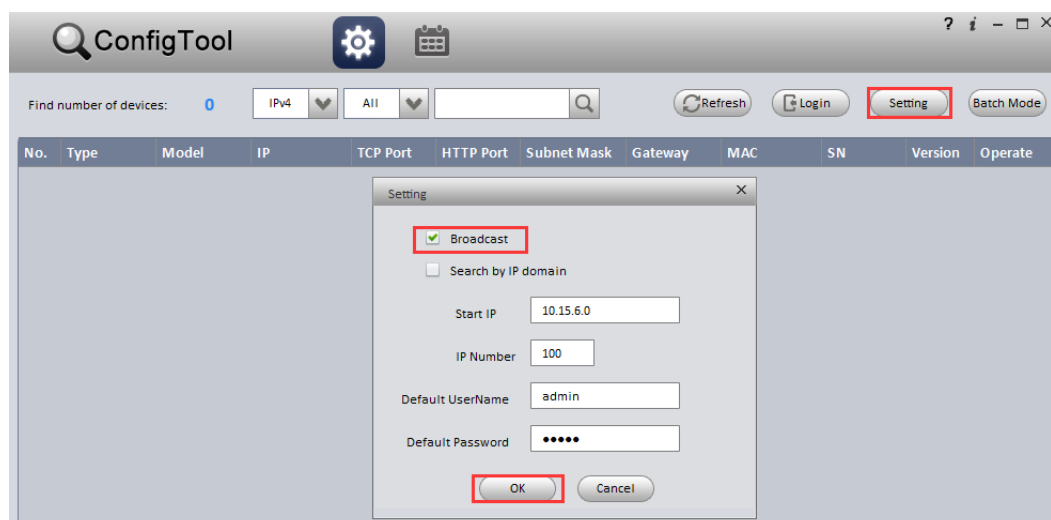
ConfigTool

? i – □ ×

Find number of devices: 0

IPv4

All

Refresh

Login

Setting

Batch Mode

| No. | Type | Model | IP | TCP Port | HTTP Port | Subnet Mask | Gateway | MAC | SN | Version | Operate |
|---|---|---|---|---|---|---|---|---|---|---|---|

Setting ×

Broadcast

Search by IP domain

Start IP 10.15.6.0

IP Number 100

Default UserName admin

Default Password •••••

OK

Cancel